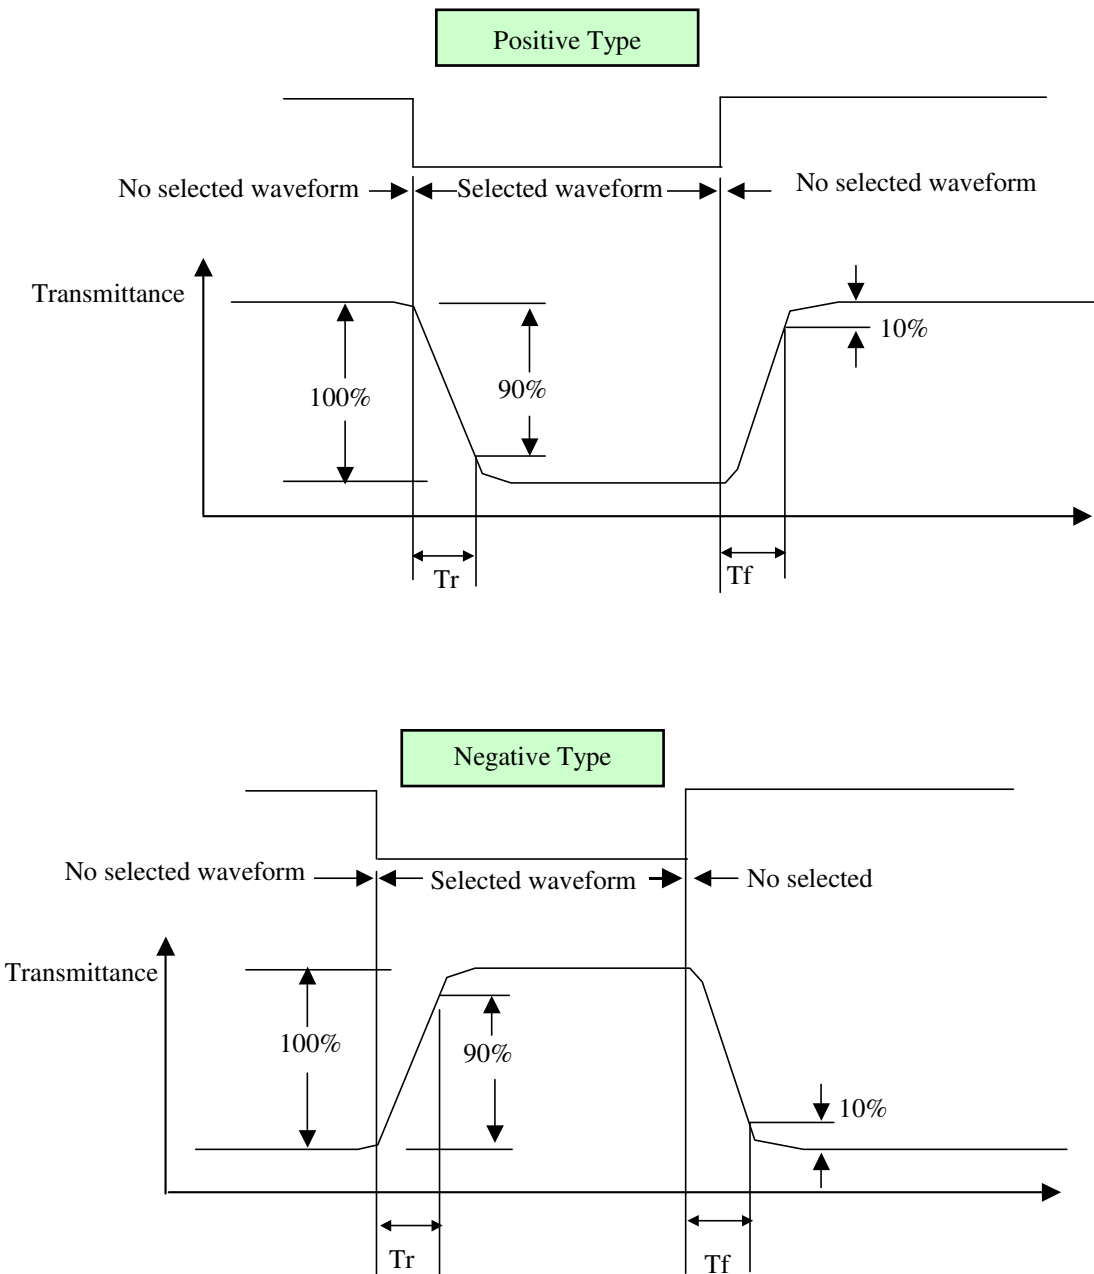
Positive Type

No selected waveform

Selected waveform

No selected waveform

Transmittance

100%

90%

10%

Tr

Tf

Negative Type

No selected waveform

Selected waveform

No selected

Transmittance

100%

90%

10%

Tr

Tf